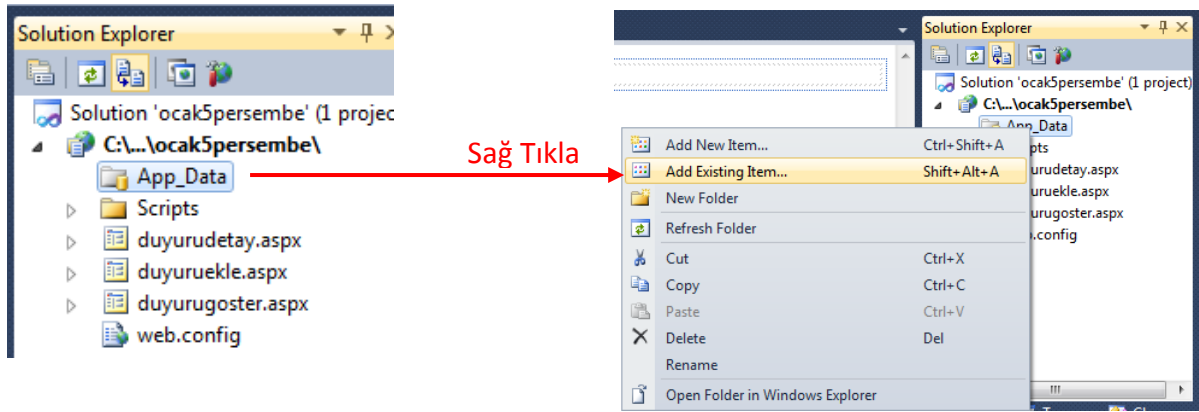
Solution Explorer

Solution 'ocak5persembe' (1 projec

C:\...\ocak5persembe\

App_Data

Scripts

duyurudetay.aspx

duyuruekle.aspx

duyurugoster.aspx

web.config

Sağ Tıkla

Solution Explorer

Solution 'ocak5persembe' (1 project)

C:\...\ocak5persembe\

App_Data

pts

urudetay.aspx

uruekle.aspx

urugoster.aspx

.config

| | |
|---|---|
| Add New Item... | Ctrl+Shift+A |
| Add Existing Item... | Shift+Alt+A |
| New Folder | |
| Refresh Folder | |
| Cut | Ctrl+X |
| Copy | Ctrl+C |
| Paste | Ctrl+V |
| Delete | Del |
| Rename | |
| Open Folder in Windows Explorer | |